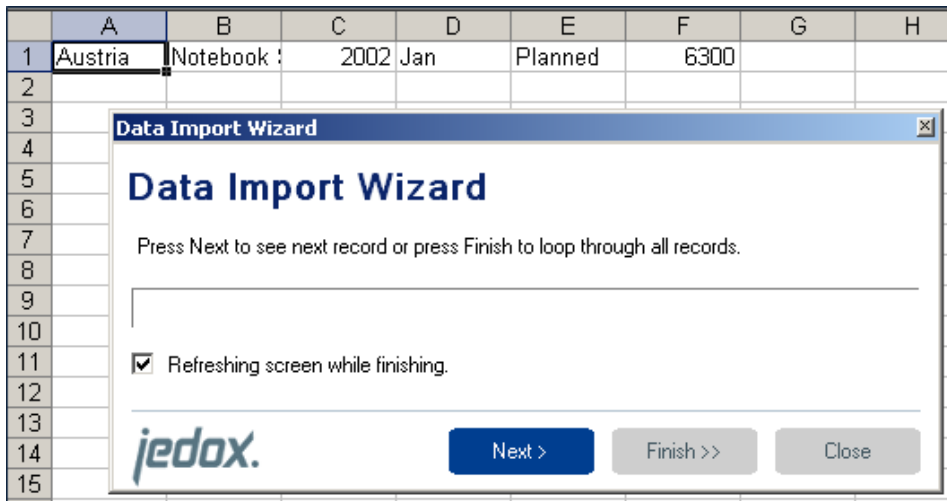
| | A | B | C | D | E | F | G | H |
|---|---|---|---|---|---|---|---|---|
| 1 | Austria | Notebook | 2002 | Jan | Planned | 6300 | | |
| 2 | | | | | | | | |
| 3 | | | | | | | | |
| 4 | | | | | | | | |
| 5 | | | | | | | | |
| 6 | | | | | | | | |
| 7 | | | | | | | | |
| 8 | | | | | | | | |
| 9 | | | | | | | | |
| 10 | | | | | | | | |
| 11 | | | | | | | | |
| 12 | | | | | | | | |
| 13 | | | | | | | | |
| 14 | | | | | | | | |
| 15 | | | | | | | | |

Data Import Wizard

Data Import Wizard

Press Next to see next record or press Finish to loop through all records.

Refreshing screen while finishing.

jedox.

Next >

Finish >>

Close